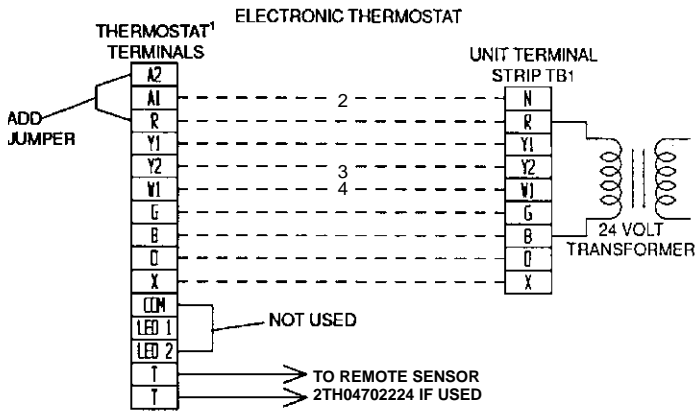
ELECTRONIC THERMOSTAT

THERMOSTAT$^1$ TERMINALS

A2
A1
R
Y1
Y2
W1
G
B
O
X
COM
LED 1
LED 2
T
T

ADD JUMPER

2
3
4

UNIT TERMINAL STRIP TB1

N
R
Y1
Y2
W1
G
B
O
X

24 VOLT TRANSFORMER

NOT USED

TO REMOTE SENSOR 2TH04702224 IF USED